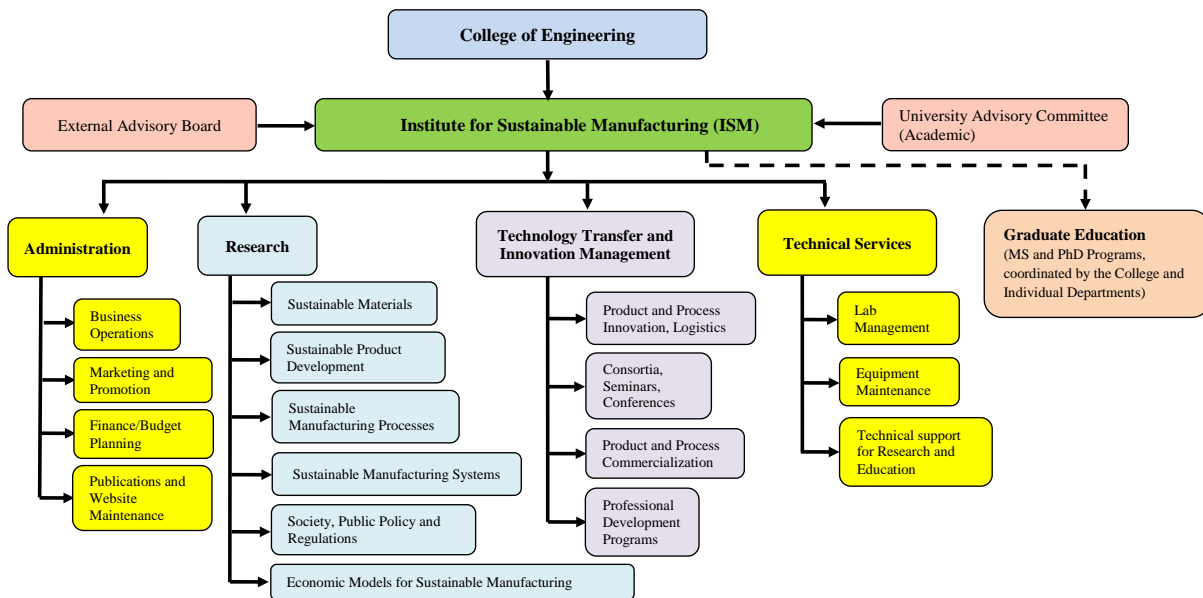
College of Engineering

External Advisory Board

Institute for Sustainable Manufacturing (ISM)

University Advisory Committee (Academic)

Administration

Business Operations

Marketing and Promotion

Finance/Budget Planning

Publications and Website Maintenance

Research

Sustainable Materials

Sustainable Product Development

Sustainable Manufacturing Processes

Sustainable Manufacturing Systems

Society, Public Policy and Regulations

Economic Models for Sustainable Manufacturing

Technology Transfer and Innovation Management

Product and Process Innovation, Logistics

Consortia, Seminars, Conferences

Product and Process Commercialization

Professional Development Programs

Technical Services

Lab Management

Equipment Maintenance

Technical support for Research and Education

Graduate Education
(MS and PhD Programs, coordinated by the College and Individual Departments)